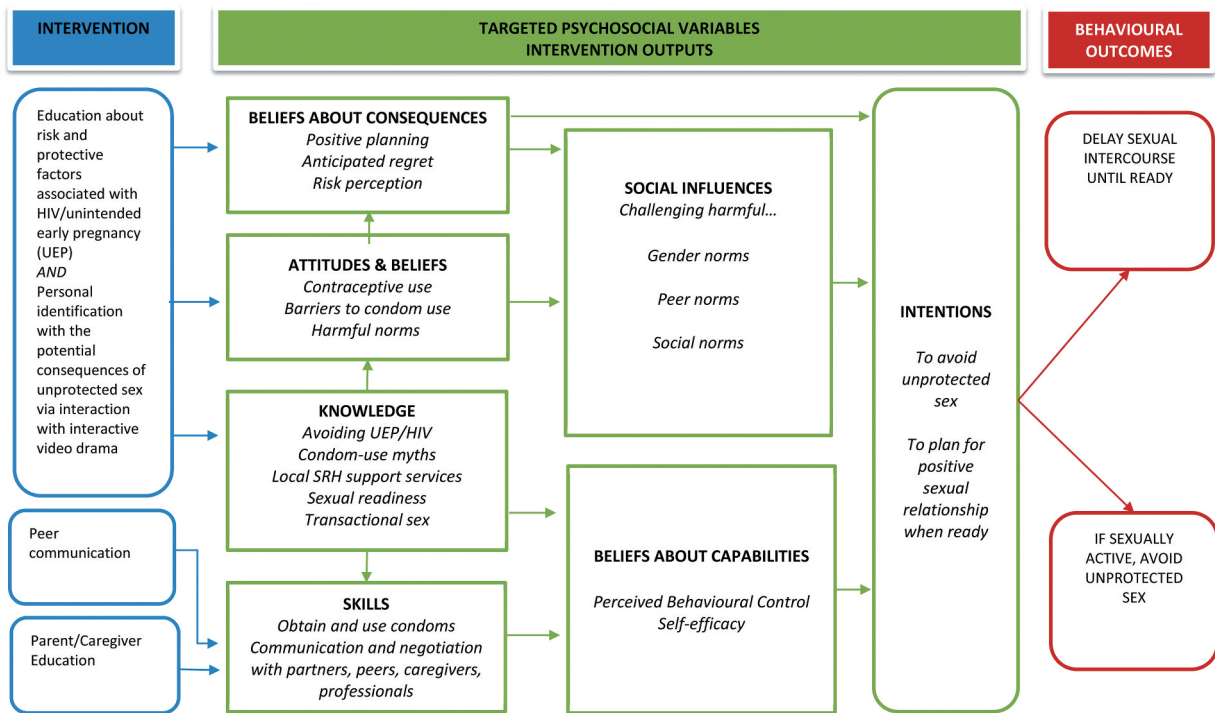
INTERVENTION

TARGETED PSYCHOSOCIAL VARIABLES
INTERVENTION OUTPUTS

BEHAVIOURAL OUTCOMES

Education about risk and protective factors associated with HIV/unintended early pregnancy (UEP)
*AND*
Personal identification with the potential consequences of unprotected sex via interaction with interactive video drama

Peer communication

Parent/Caregiver Education

BELIEFS ABOUT CONSEQUENCES
*Positive planning*
*Anticipated regret*
*Risk perception*

ATTITUDES & BELIEFS
*Contraceptive use*
*Barriers to condom use*
*Harmful norms*

KNOWLEDGE
*Avoiding UEP/HIV*
*Condom-use myths*
*Local SRH support services*
*Sexual readiness*
*Transactional sex*

SKILLS
*Obtain and use condoms*
*Communication and negotiation with partners, peers, caregivers, professionals*

SOCIAL INFLUENCES
*Challenging harmful…*

*Gender norms*

*Peer norms*

*Social norms*

BELIEFS ABOUT CAPABILITIES

*Perceived Behavioural Control*
*Self-efficacy*

INTENTIONS

*To avoid unprotected sex*

*To plan for positive sexual relationship when ready*

DELAY SEXUAL INTERCOURSE UNTIL READY

IF SEXUALLY ACTIVE, AVOID UNPROTECTED SEX